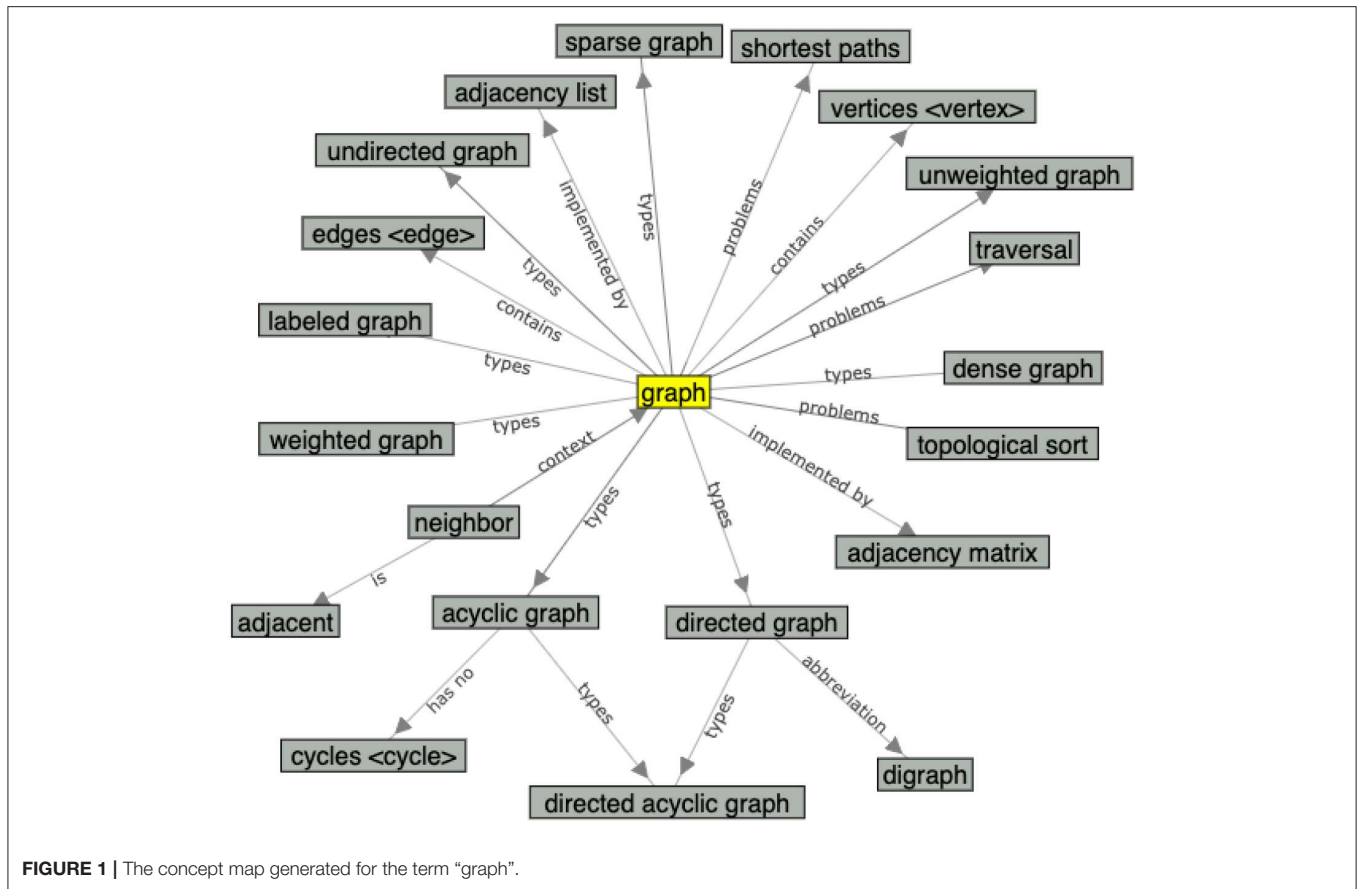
sparse graph
shortest paths
adjacency list
vertices <vertex>
undirected graph
unweighted graph
edges <edge>
traversal
labeled graph
implemented by
types
problems
contains
types
types
contains
types
problems
types
graph
dense graph
types
problems
weighted graph
topological sort
context
implemented by
types
types
neighbor
adjacency matrix
is
adjacent
acyclic graph
directed graph
has no
types
types
abbreviation
cycles <cycle>
digraph
directed acyclic graph

FIGURE 1 | The concept map generated for the term "graph".